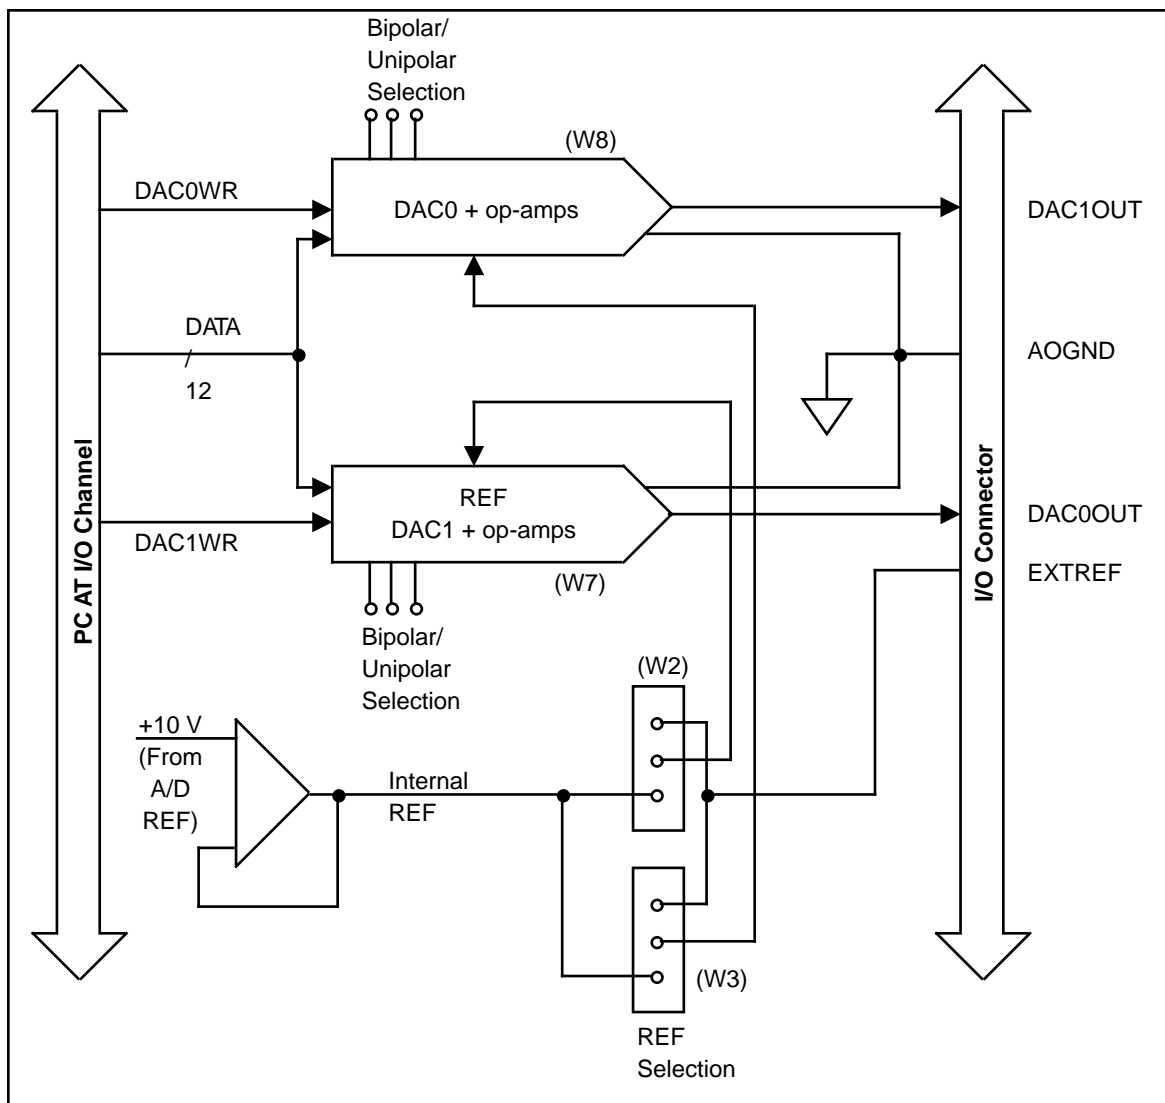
Bipolar/
Unipolar
Selection

(W8)

DAC0WR

DAC0 + op-amps

DAC1OUT

DATA
/
12

AOGND

PC AT I/O Channel

REF
DAC1 + op-amps

I/O Connector

DAC0OUT

DAC1WR

(W7)

EXTREF

Bipolar/
Unipolar
Selection

(W2)

+10 V
(From
A/D
REF)

Internal
REF

(W3)

REF
Selection